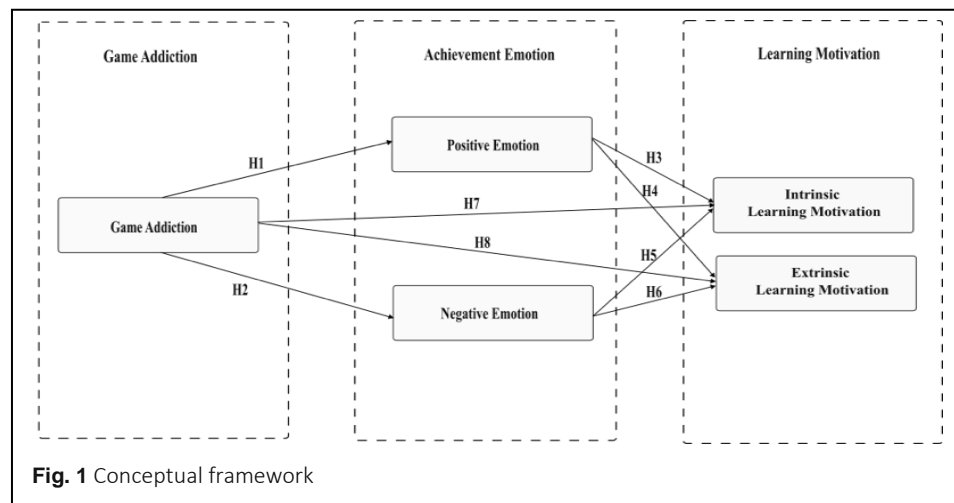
Game Addiction

Achievement Emotion

Learning Motivation

H1

Positive Emotion

H3

H4

Game Addiction

H7

Intrinsic Learning Motivation

H8

H5

H2

Extrinsic Learning Motivation

H6

Negative Emotion

**Fig. 1** Conceptual framework